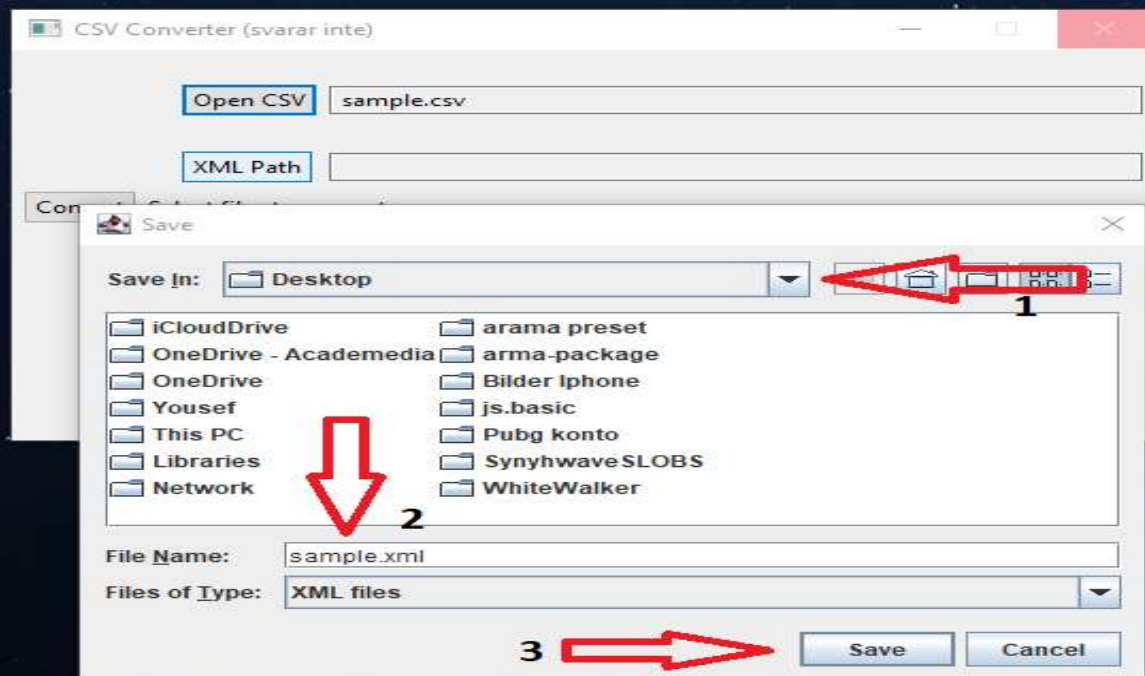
CSV Converter (svarar inte)

Open CSV sample.csv

XML Path

Con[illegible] S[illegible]

Save

Save In: Desktop

1

iCloudDrive
OneDrive - Academedia
OneDrive
Yousef
This PC
Libraries
Network

arama preset
arma-package
Bilder Iphone
js.basic
Pubg konto
SynyhwaveSLOBS
WhiteWalker

2

File Name: sample.xml

Files of Type: XML files

3

Save Cancel